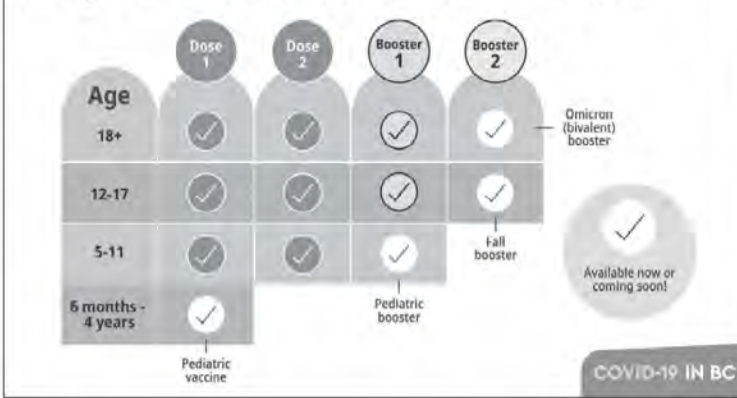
| Age | Dose 1 | Dose 2 | Booster 1 | Booster 2 |
|---|---|---|---|---|
| 18+ | ✓ | ✓ | ✓ | ✓ |
| 12-17 | ✓ | ✓ | ✓ | ✓ |
| 5-11 | ✓ | ✓ | ✓ | |
| 6 months - 4 years | ✓ | | | |

Omicron (bivalent) booster

Fall booster

Pediatric booster

Pediatric vaccine

Available now or coming soon!

COVID-19 IN BC